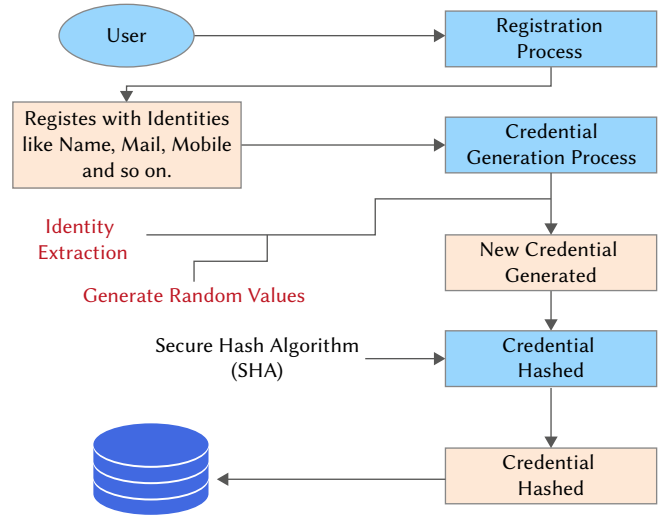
User

Registration Process

Registes with Identities like Name, Mail, Mobile and so on.

Credential Generation Process

Identity Extraction

Generate Random Values

New Credential Generated

Secure Hash Algorithm (SHA)

Credential Hashed

Credential Hashed